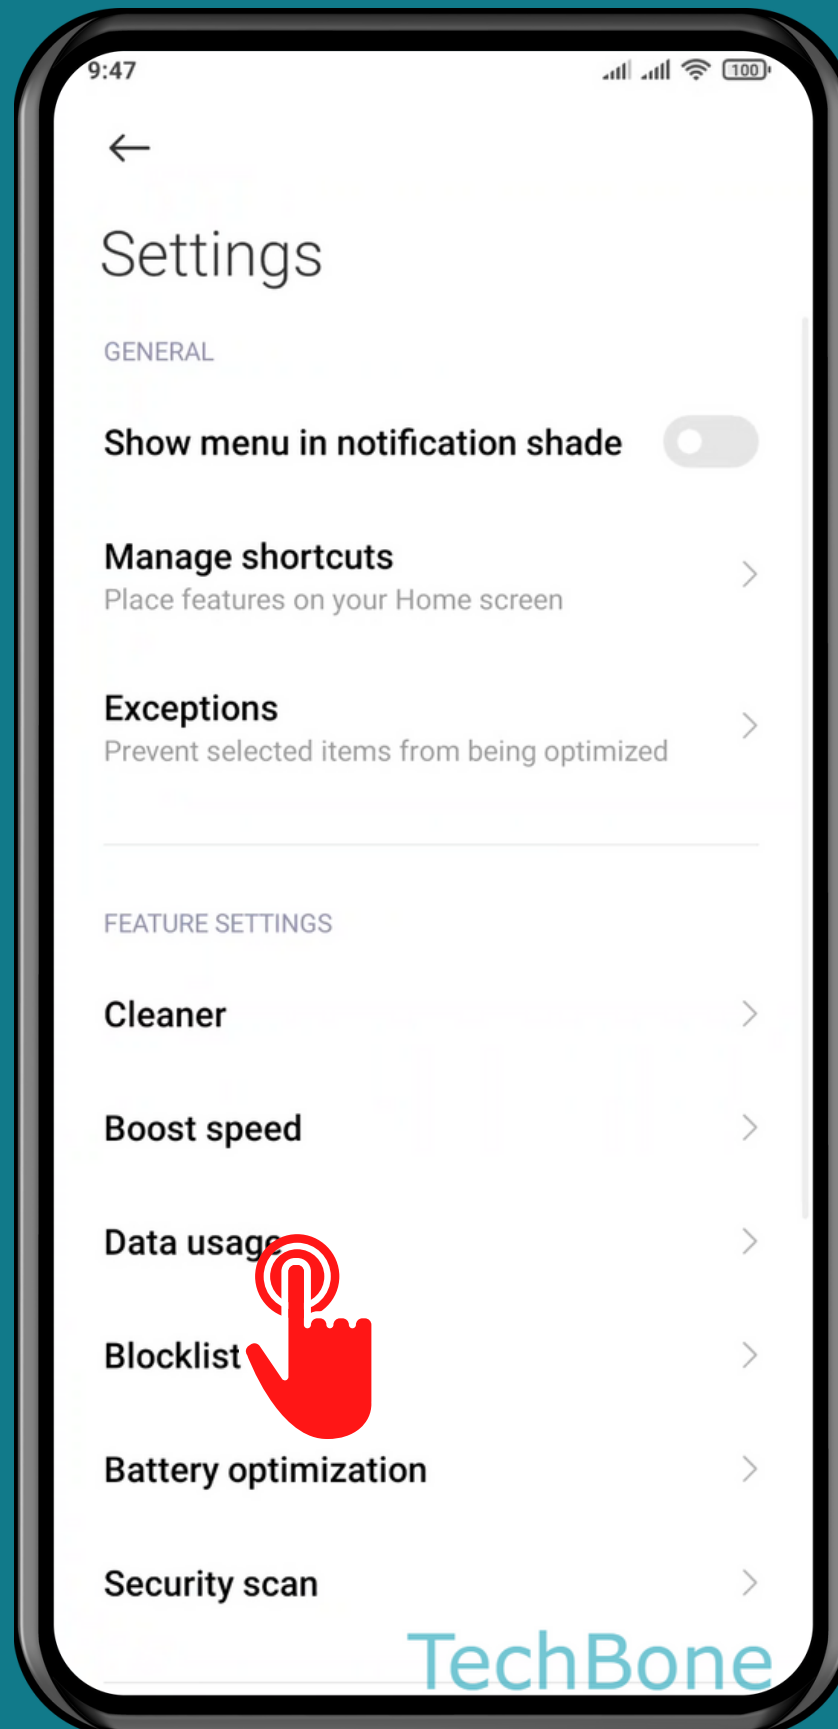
9:47

100

Settings

GENERAL

Show menu in notification shade

Manage shortcuts
Place features on your Home screen

Exceptions
Prevent selected items from being optimized

FEATURE SETTINGS

Cleaner

Boost speed

Data usage

Blocklist

Battery optimization

Security scan

TechBone